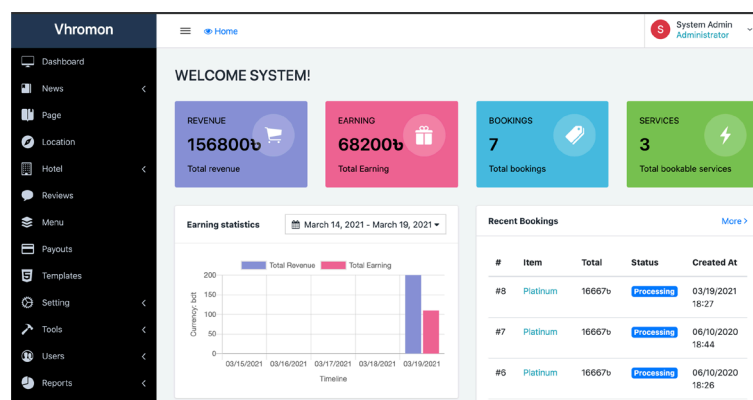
Vhromon

Dashboard
News
Page
Location
Hotel
Reviews
Menu
Payouts
Templates
Setting
Tools
Users
Reports

Home

S System Admin
Administrator

WELCOME SYSTEM!

REVENUE
156800৳
Total revenue

EARNING
68200৳
Total Earning

BOOKINGS
7
Total bookings

SERVICES
3
Total bookable services

Earning statistics

March 14, 2021 - March 19, 2021

Total Revenue Total Earning

200
150
100
50
0

Currency bdt

03/15/2021 03/16/2021 03/17/2021 03/18/2021 03/19/2021

Timeline

Recent Bookings

More >

| # | Item | Total | Status | Created At |
|---|---|---|---|---|
| #8 | Platinum | 16667৳ | Processing | 03/19/2021 18:27 |
| #7 | Platinum | 16667৳ | Processing | 06/10/2020 18:44 |
| #6 | Platinum | 16667৳ | Processing | 06/10/2020 18:26 |